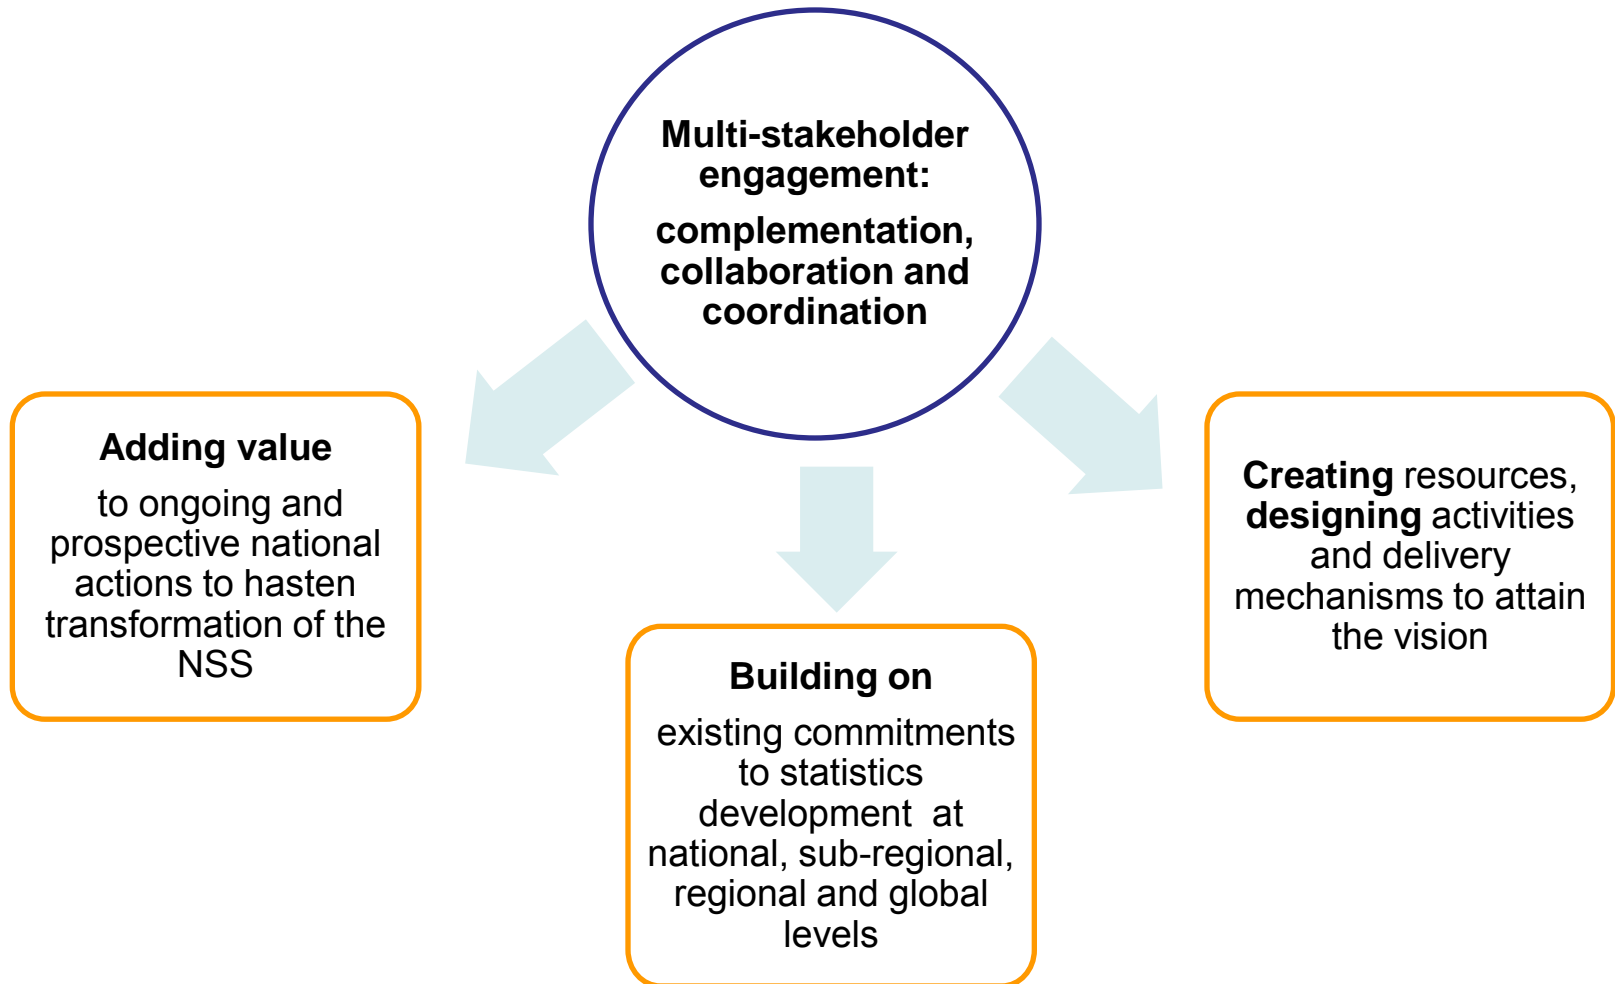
Multi-stakeholder engagement:

complementation, collaboration and coordination

Adding value

to ongoing and prospective national actions to hasten transformation of the NSS

Building on

existing commitments to statistics development at national, sub-regional, regional and global levels

Creating resources, designing activities and delivery mechanisms to attain the vision